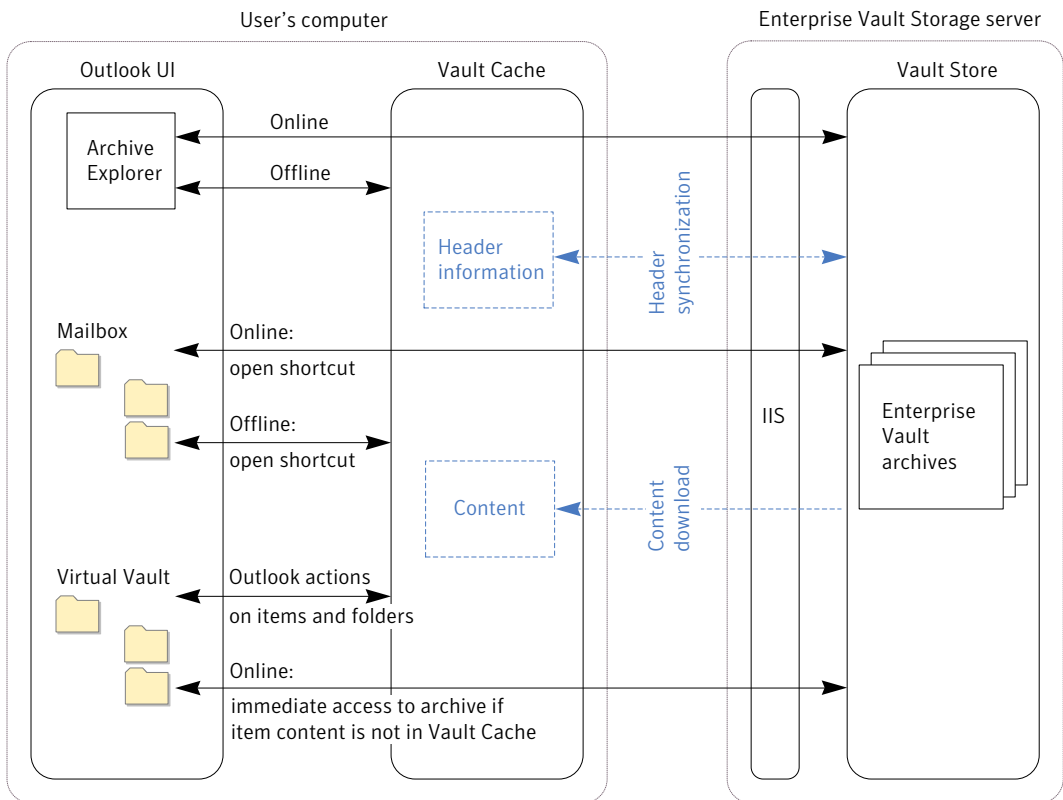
User's computer

Enterprise Vault Storage server

Outlook UI

Vault Cache

Vault Store

Archive Explorer

Online

Offline

Header information

Header synchronization

Mailbox

Online:

open shortcut

Offline:

open shortcut

IIS

Enterprise Vault archives

Content

Content download

Virtual Vault

Outlook actions

on items and folders

Online:

immediate access to archive if item content is not in Vault Cache